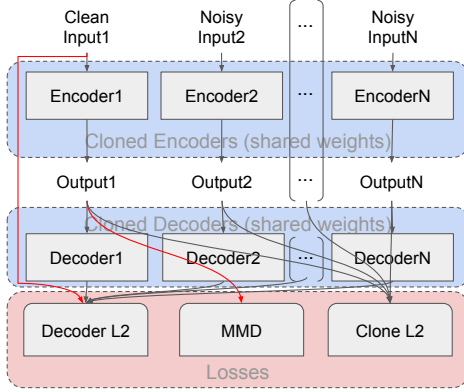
Clean Input1

Noisy Input2

...

Noisy InputN

Encoder1

Encoder2

...

EncoderN

Cloned Encoders (shared weights)

Output1

Output2

...

OutputN

Cloned Decoders (shared weights)

Decoder1

Decoder2

...

DecoderN

Decoder L2

MMD

Clone L2

Losses